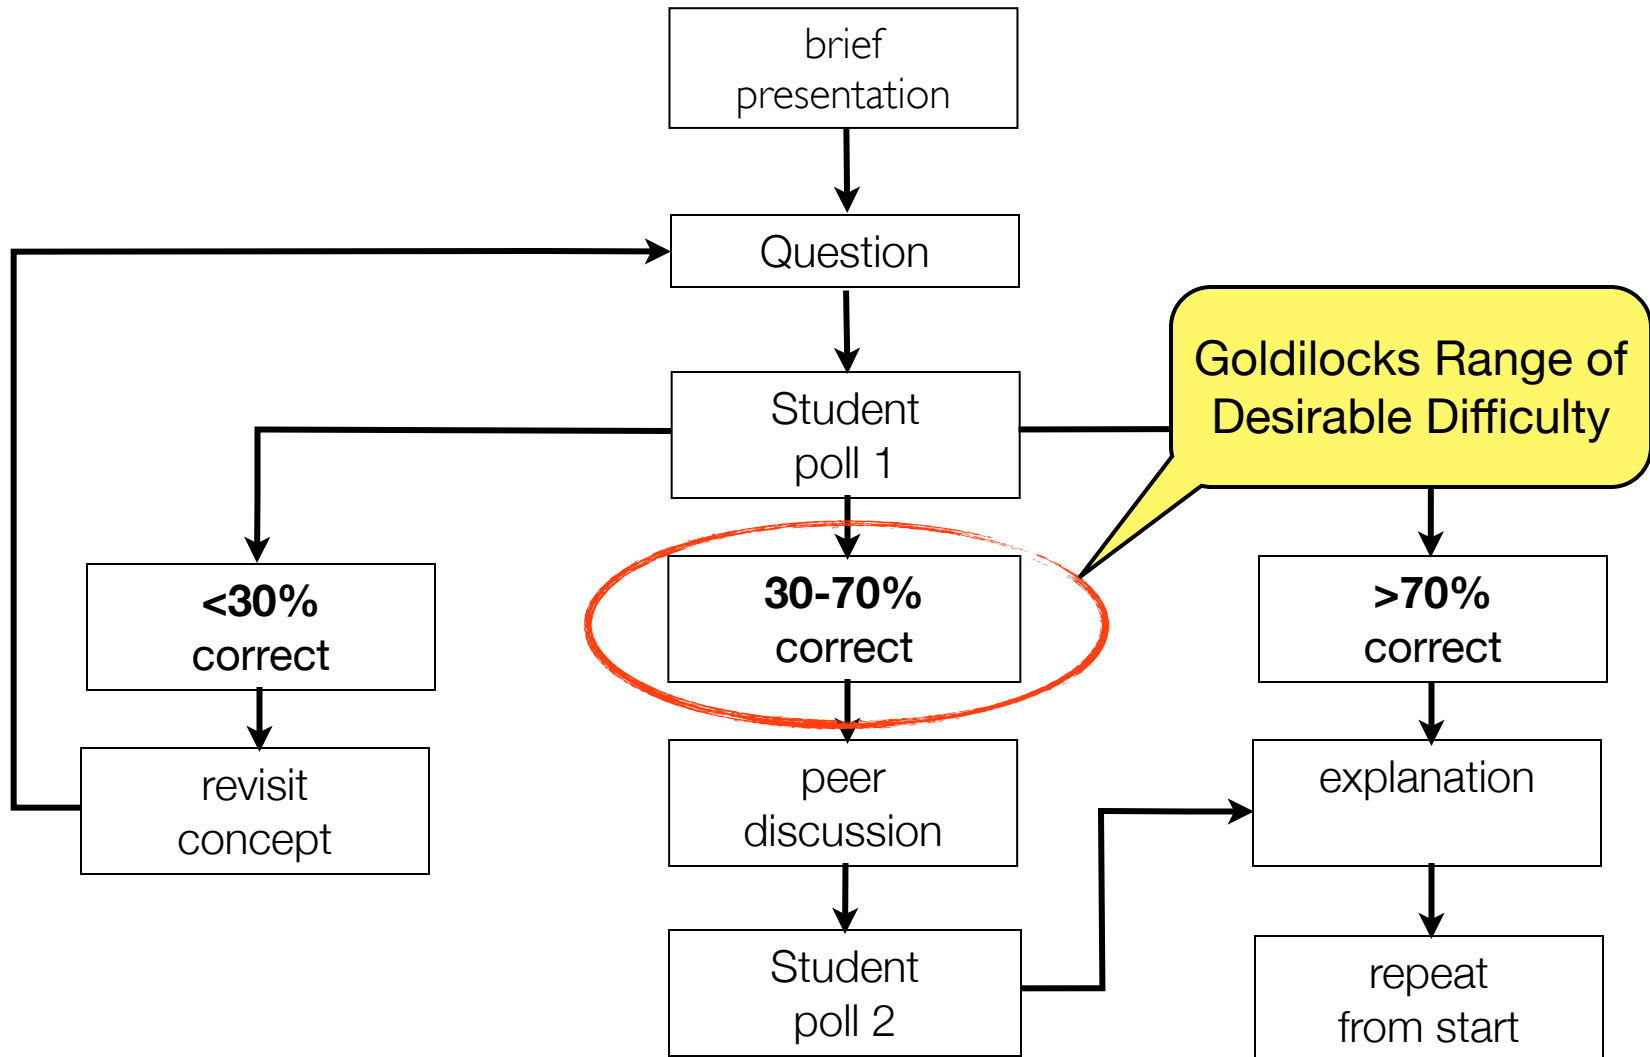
brief presentation

Question

Student poll 1

Goldilocks Range of Desirable Difficulty

<30% correct

30-70% correct

>70% correct

revisit concept

peer discussion

explanation

Student poll 2

repeat from start